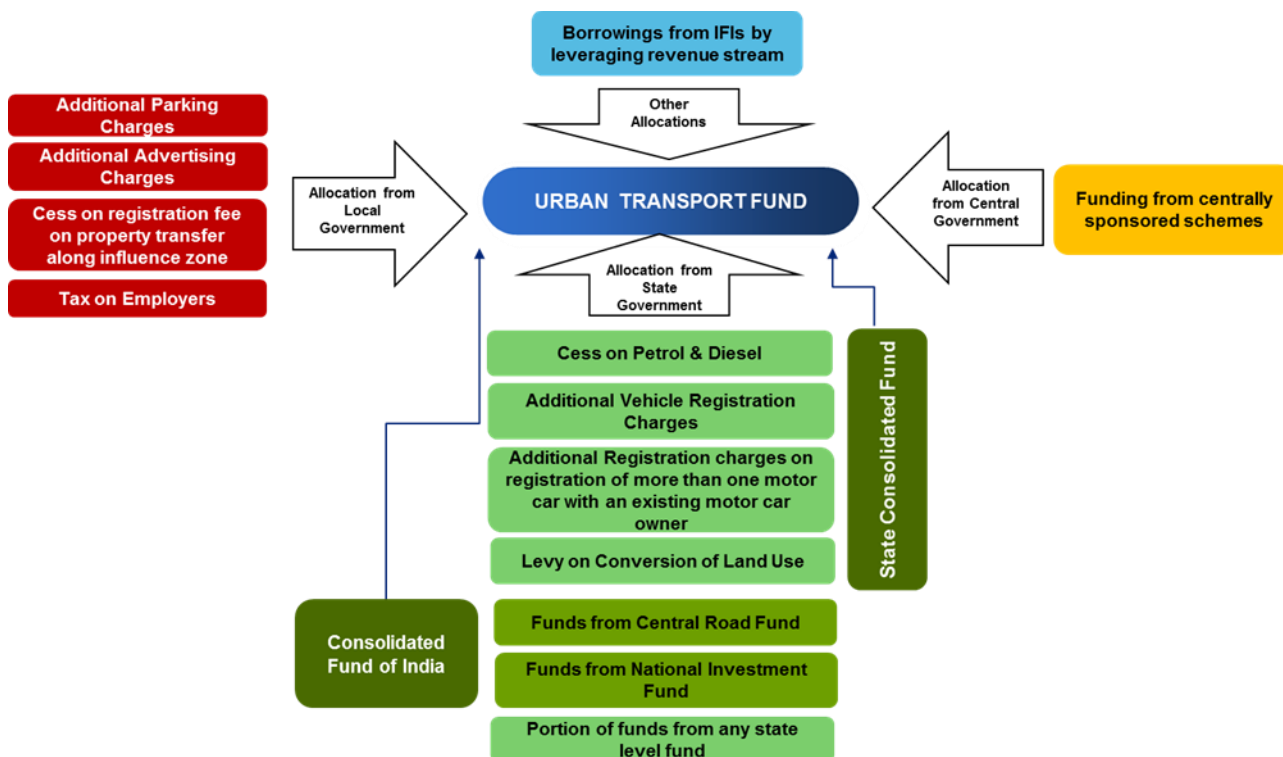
Borrowings from IFIs by leveraging revenue stream

Other Allocations

Additional Parking Charges

Additional Advertising Charges

Cess on registration fee on property transfer along influence zone

Tax on Employers

Allocation from Local Government

URBAN TRANSPORT FUND

Allocation from Central Government

Funding from centrally sponsored schemes

Allocation from State Government

Cess on Petrol & Diesel

Additional Vehicle Registration Charges

Additional Registration charges on registration of more than one motor car with an existing motor car owner

Levy on Conversion of Land Use

State Consolidated Fund

Consolidated Fund of India

Funds from Central Road Fund

Funds from National Investment Fund

Portion of funds from any state level fund